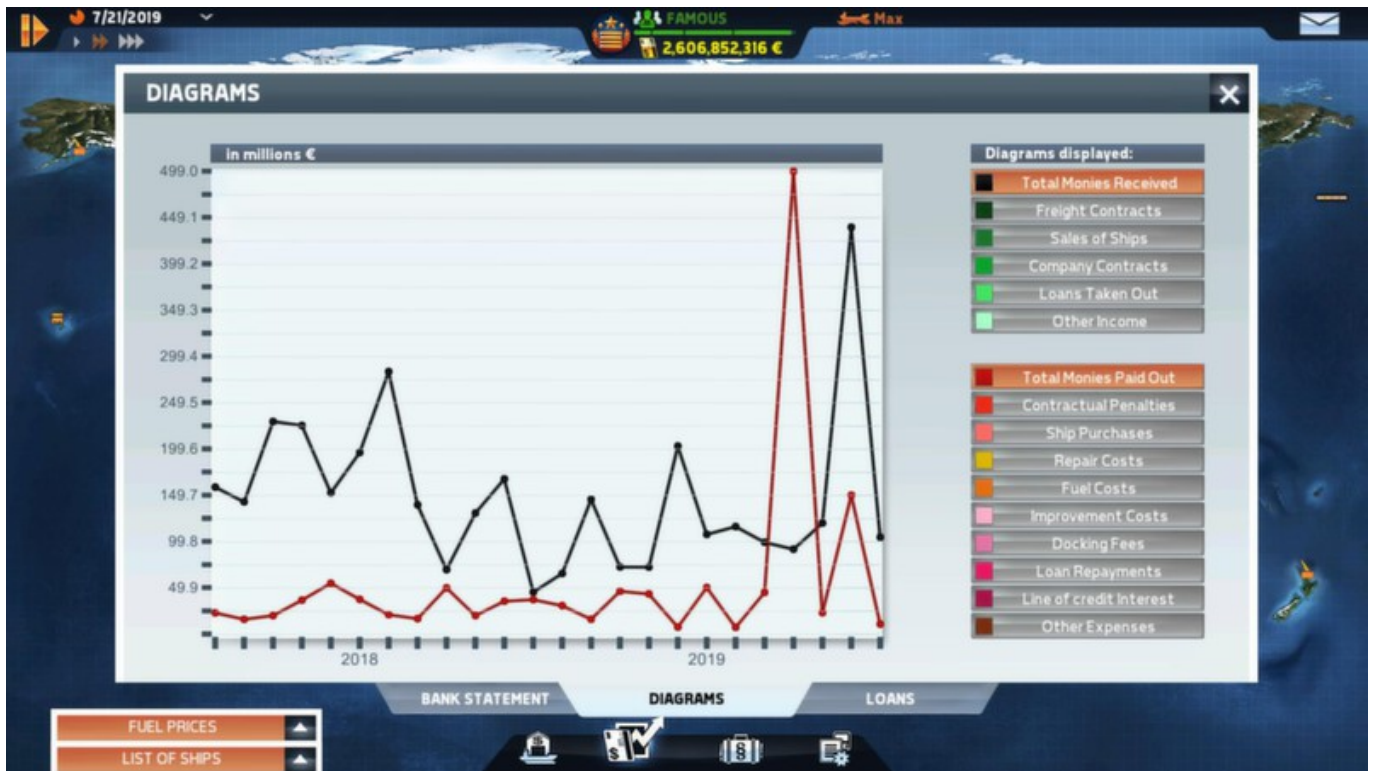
7/21/2019

FAMOUS
2,606,852,316 €

Max

DIAGRAMS

in millions €

499.0
449.1
399.2
349.3
299.4
249.5
199.6
149.7
99.8
49.9

2018
2019

Diagrams displayed:
Total Monies Received
Freight Contracts
Sales of Ships
Company Contracts
Loans Taken Out
Other Income

Total Monies Paid Out
Contractual Penalties
Ship Purchases
Repair Costs
Fuel Costs
Improvement Costs
Docking Fees
Loan Repayments
Line of credit interest
Other Expenses

BANK STATEMENT
DIAGRAMS
LOANS

FUEL PRICES
LIST OF SHIPS